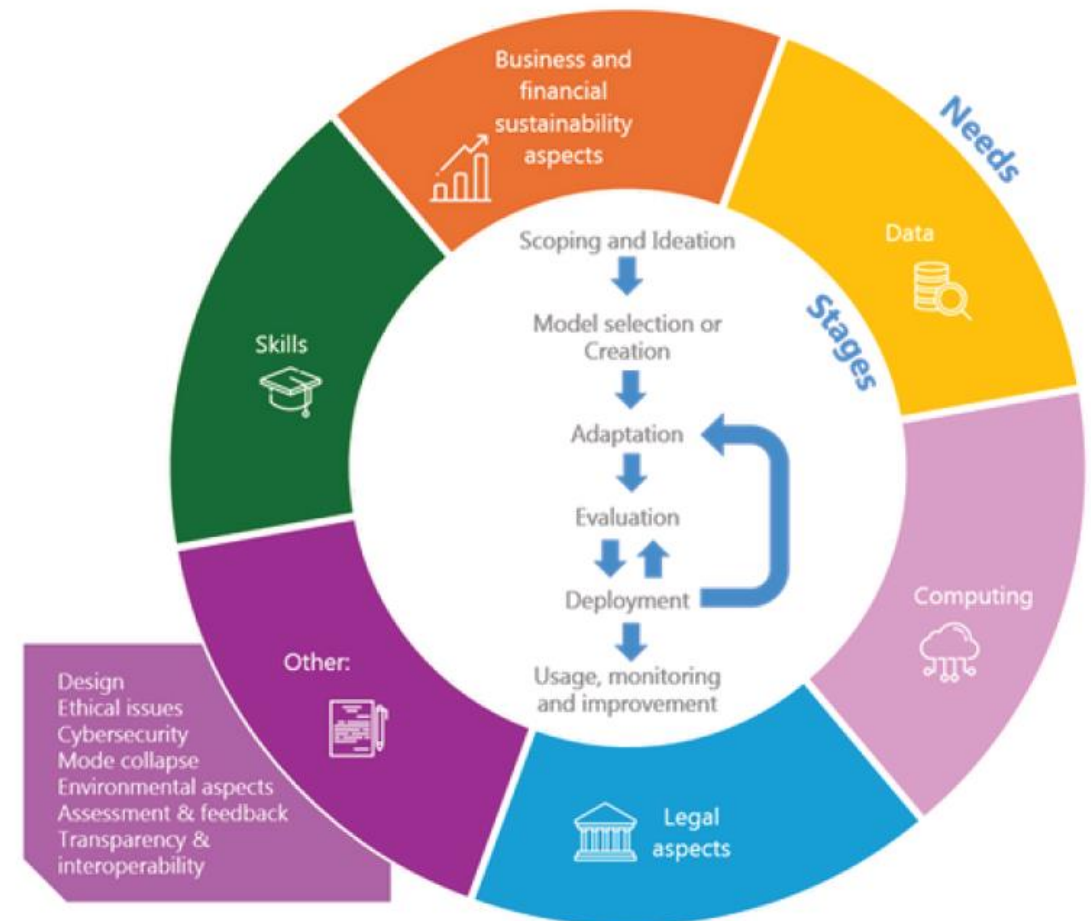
Needs

Business and financial sustainability aspects

Data

Computing

Legal aspects

Other:

Design
Ethical issues
Cybersecurity
Mode collapse
Environmental aspects
Assessment & feedback
Transparency & interoperability

Skills

Stages

Scoping and Ideation

Model selection or Creation

Adaptation

Evaluation

Deployment

Usage, monitoring and improvement